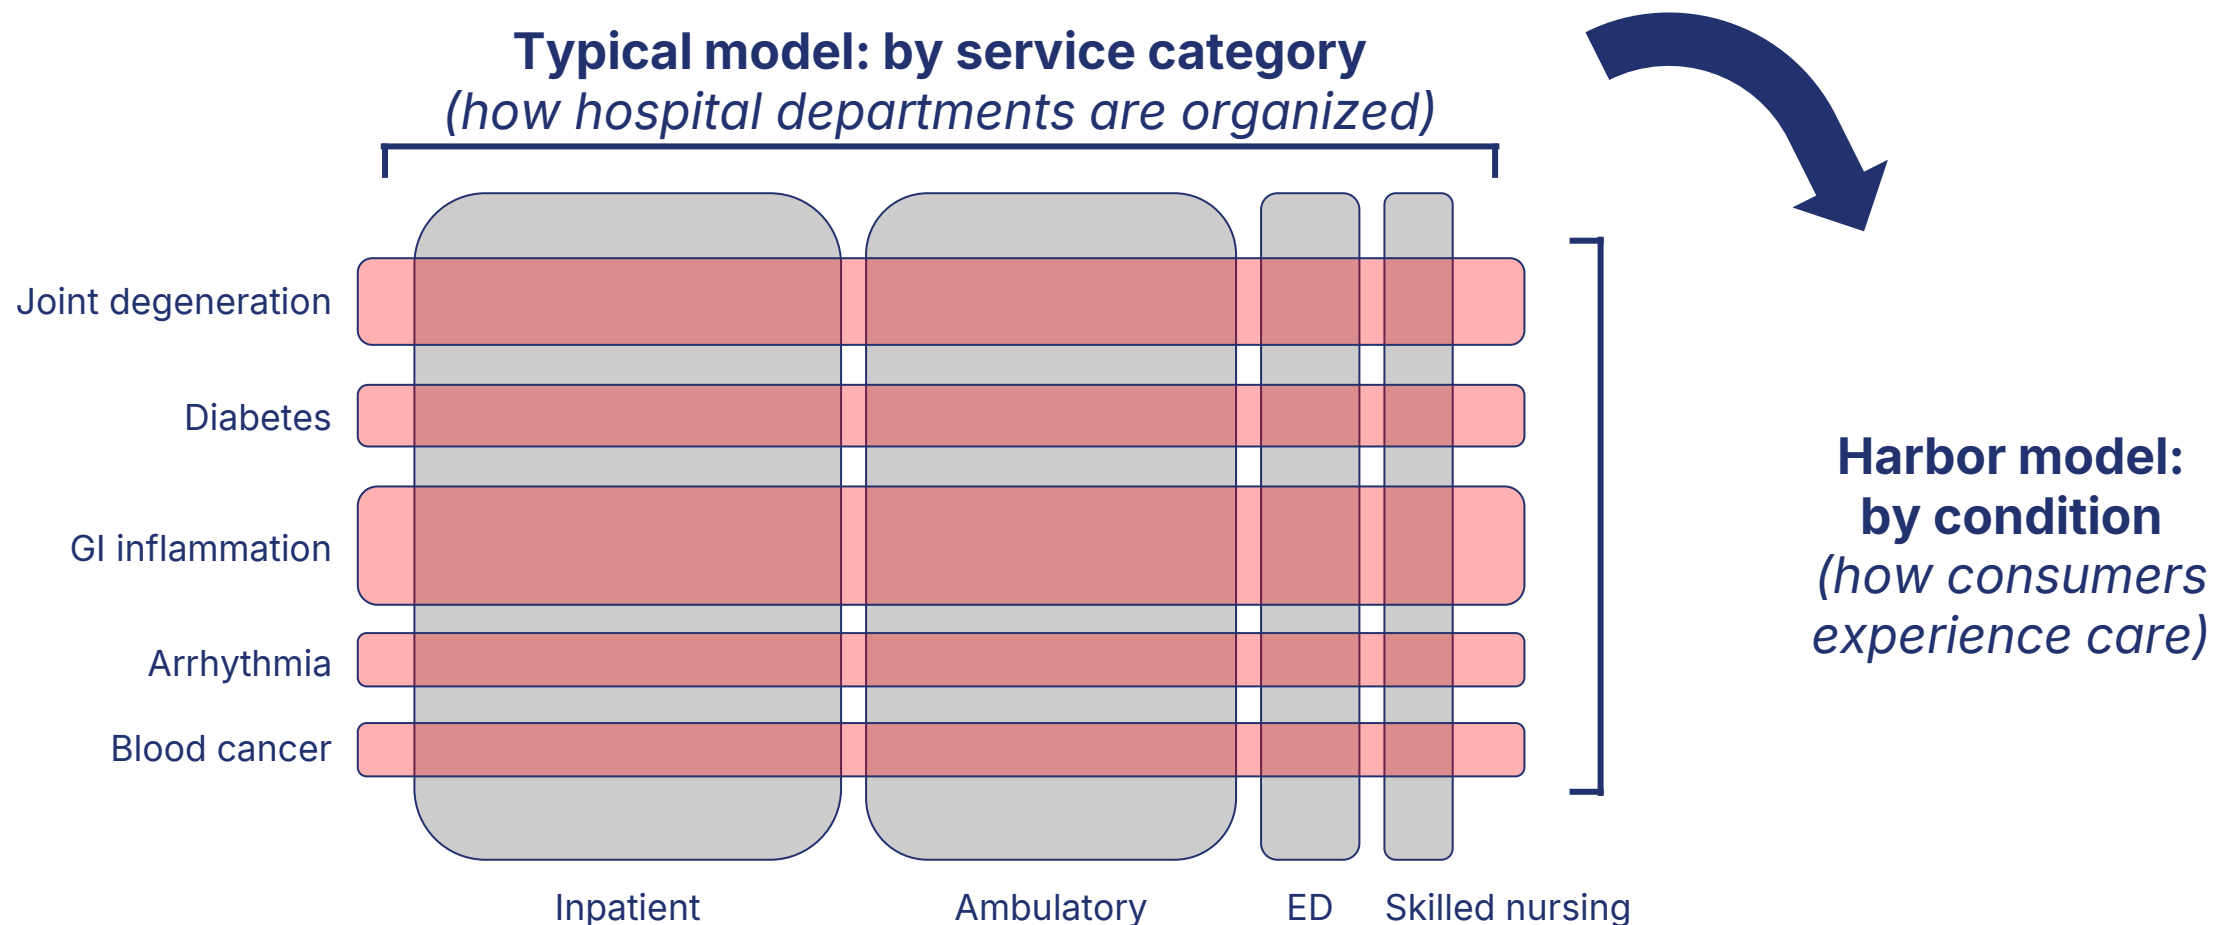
Typical model: by service category
(how hospital departments are organized)

Joint degeneration

Diabetes

GI inflammation

Arrhythmia

Blood cancer

Inpatient

Ambulatory

ED

Skilled nursing

Harbor model: by condition
(how consumers experience care)